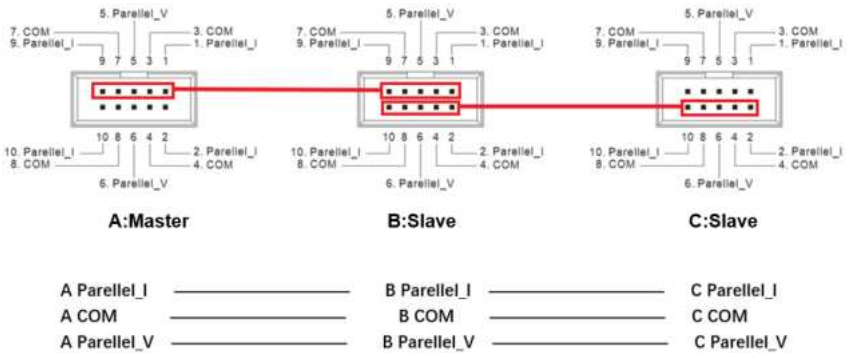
5. Parellel_V
7. COM
3. COM
9. Parellel_I
1. Parellel_I
9 7 5 3 1
10 8 6 4 2
10. Parellel_I
2. Parellel_I
8. COM
4. COM
6. Parellel_V

5. Parellel_V
7. COM
3. COM
9. Parellel_I
1. Parellel_I
9 7 5 3 1
10 8 6 4 2
10. Parellel_I
2. Parellel_I
8. COM
4. COM
6. Parellel_V

5. Parellel_V
7. COM
3. COM
9. Parellel_I
1. Parellel_I
9 7 5 3 1
10 8 6 4 2
10. Parellel_I
2. Parellel_I
8. COM
4. COM
6. Parellel_V

A:Master

B:Slave

C:Slave

A Parellel_I —— B Parellel_I —— C Parellel_I
A COM —— B COM —— C COM
A Parellel_V —— B Parellel_V —— C Parellel_V